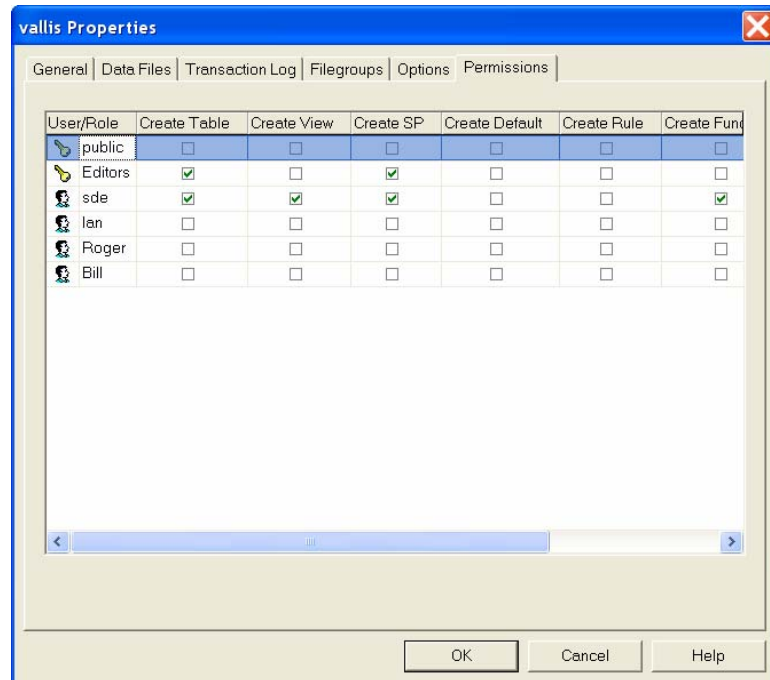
vallis Properties

General | Data Files | Transaction Log | Filegroups | Options | Permissions

| User/Role | Create Table | Create View | Create SP | Create Default | Create Rule | Create Fun |
|---|---|---|---|---|---|---|
| public | ☐ | ☐ | ☐ | ☐ | ☐ | ☐ |
| Editors | ☑ | ☐ | ☑ | ☐ | ☐ | ☐ |
| sde | ☑ | ☑ | ☑ | ☐ | ☐ | ☑ |
| Ian | ☐ | ☐ | ☐ | ☐ | ☐ | ☐ |
| Roger | ☐ | ☐ | ☐ | ☐ | ☐ | ☐ |
| Bill | ☐ | ☐ | ☐ | ☐ | ☐ | ☐ |

OK   Cancel   Help